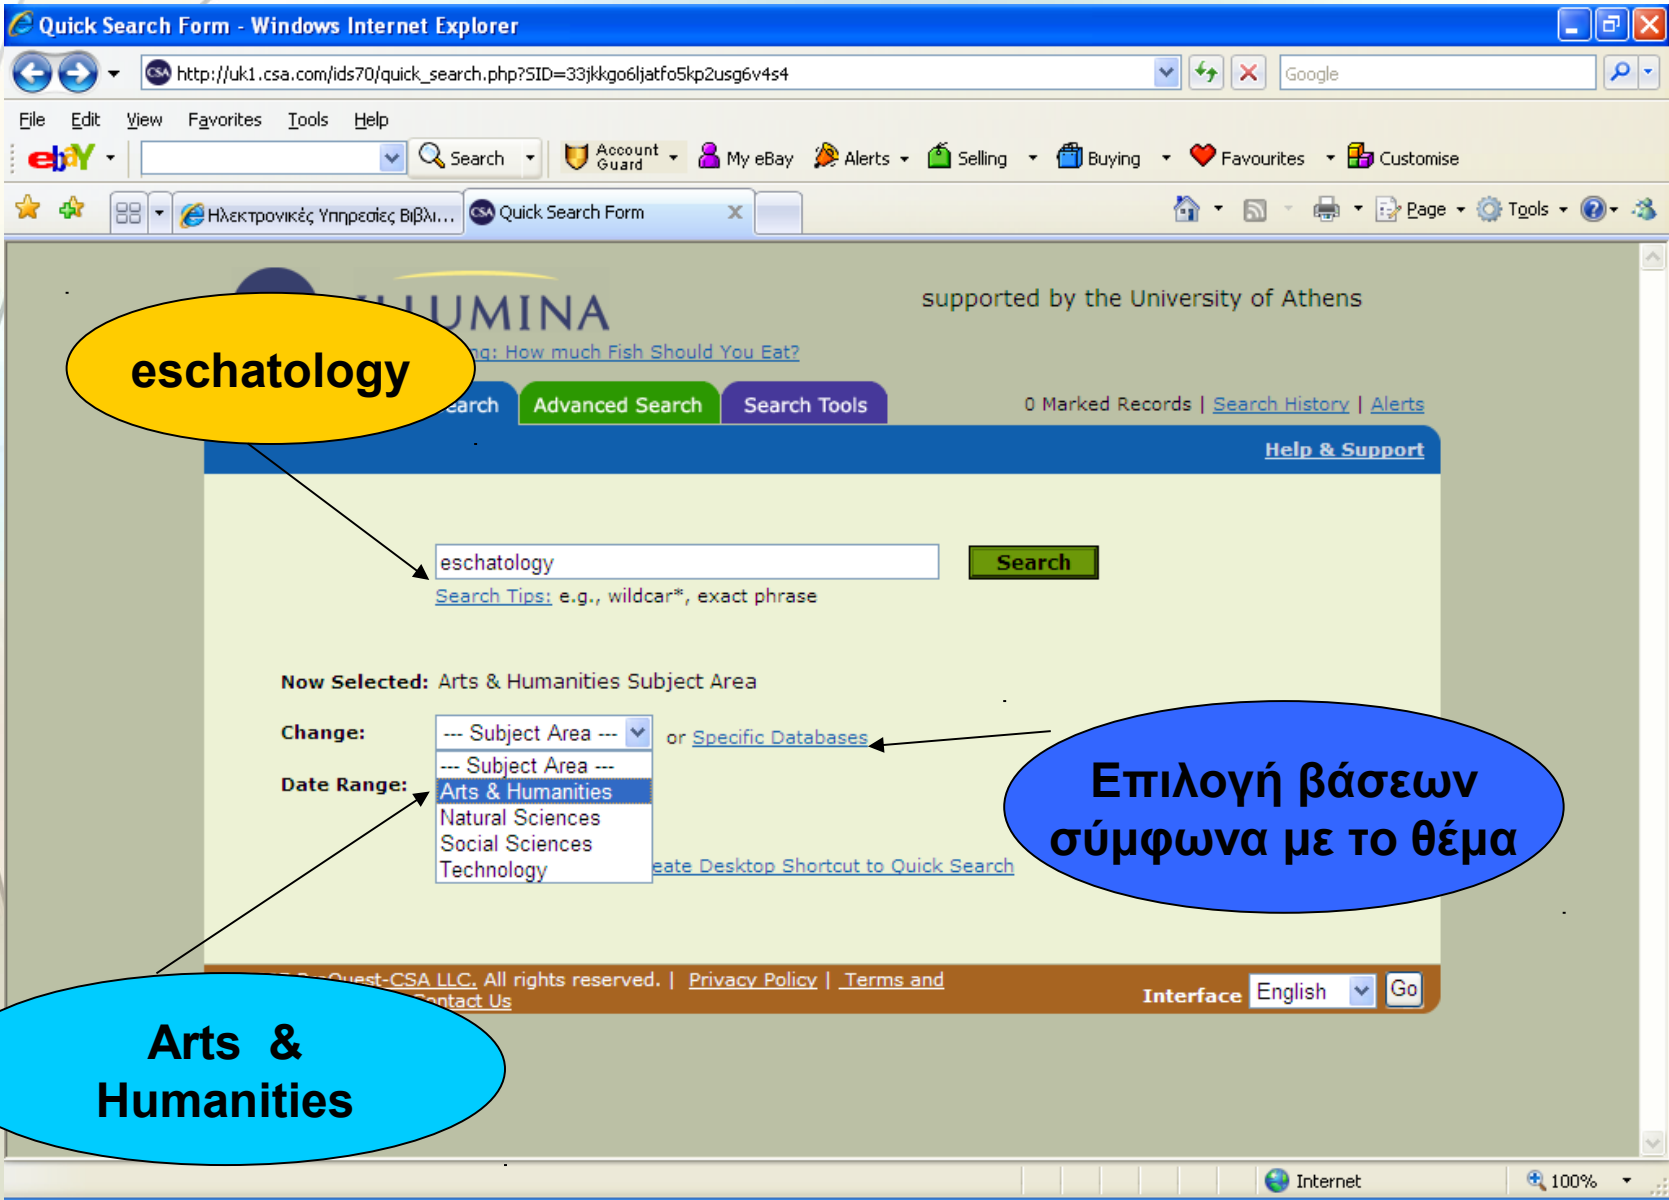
Quick Search Form - Windows Internet Explorer

http://uk1.csa.com/ids70/quick_search.php?SID=33jkkgo6ljatfo5kp2usg6v4s4

Google

File Edit View Favorites Tools Help

ebY Search Account Guard My eBay Alerts Selling Buying Favourites Customise

Ηλεκτρονικές Υπηρεσίες Βιβλι... Quick Search Form

Page Tools

UMINA

supported by the University of Athens

ng: How much Fish Should You Eat?

eschatology

earch Advanced Search Search Tools

0 Marked Records | Search History | Alerts

Help & Support

eschatology

Search

Search Tips: e.g., wildcar*, exact phrase

Now Selected: Arts & Humanities Subject Area

Change: --- Subject Area --- or Specific Databases

--- Subject Area ---
Arts & Humanities
Natural Sciences
Social Sciences
Technology

Date Range:

eate Desktop Shortcut to Quick Search

Επιλογή βάσεων σύμφωνα με το θέμα

Quest-CSA LLC. All rights reserved. | Privacy Policy | Terms and ontact Us

Interface English Go

Arts & Humanities

Internet 100%